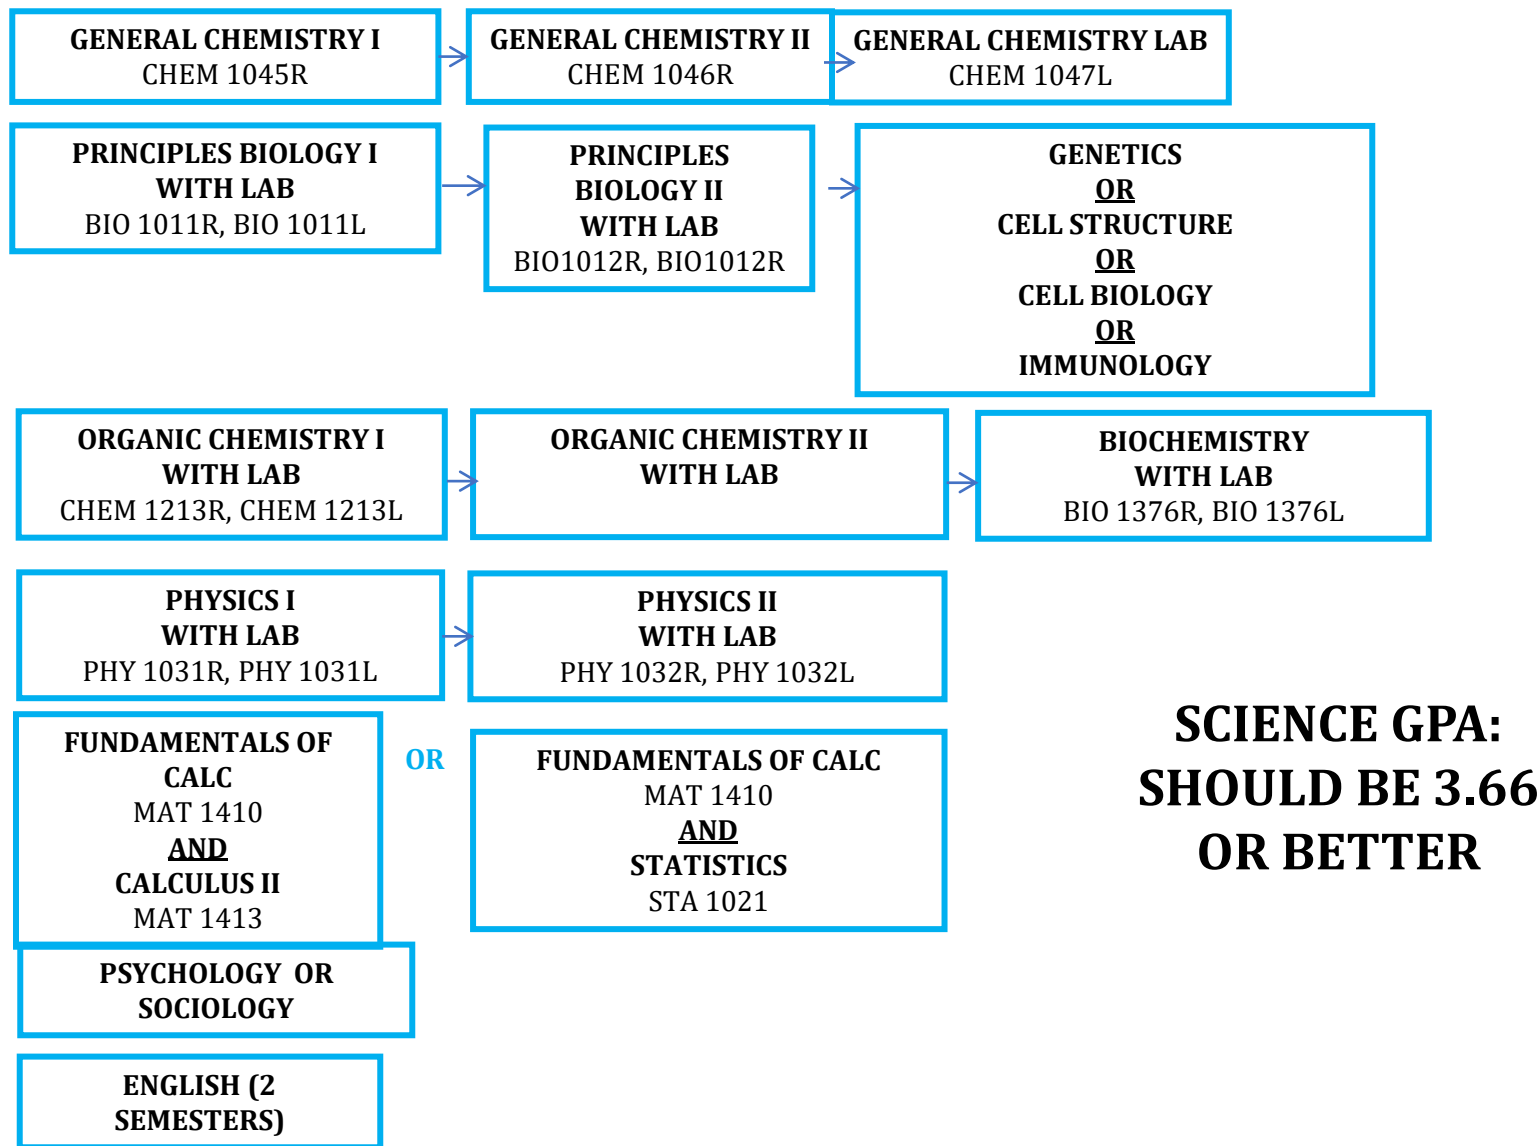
GENERAL CHEMISTRY I
CHEM 1045R

GENERAL CHEMISTRY II
CHEM 1046R

GENERAL CHEMISTRY LAB
CHEM 1047L

PRINCIPLES BIOLOGY I
WITH LAB
BIO 1011R, BIO 1011L

PRINCIPLES
BIOLOGY II
WITH LAB
BIO1012R, BIO1012R

GENETICS
OR
CELL STRUCTURE
OR
CELL BIOLOGY
OR
IMMUNOLOGY

ORGANIC CHEMISTRY I
WITH LAB
CHEM 1213R, CHEM 1213L

ORGANIC CHEMISTRY II
WITH LAB

BIOCHEMISTRY
WITH LAB
BIO 1376R, BIO 1376L

PHYSICS I
WITH LAB
PHY 1031R, PHY 1031L

PHYSICS II
WITH LAB
PHY 1032R, PHY 1032L

FUNDAMENTALS OF
CALC
MAT 1410
AND
CALCULUS II
MAT 1413

OR

FUNDAMENTALS OF CALC
MAT 1410
AND
STATISTICS
STA 1021

SCIENCE GPA:
SHOULD BE 3.66
OR BETTER

PSYCHOLOGY OR
SOCIOLOGY

ENGLISH (2
SEMESTERS)